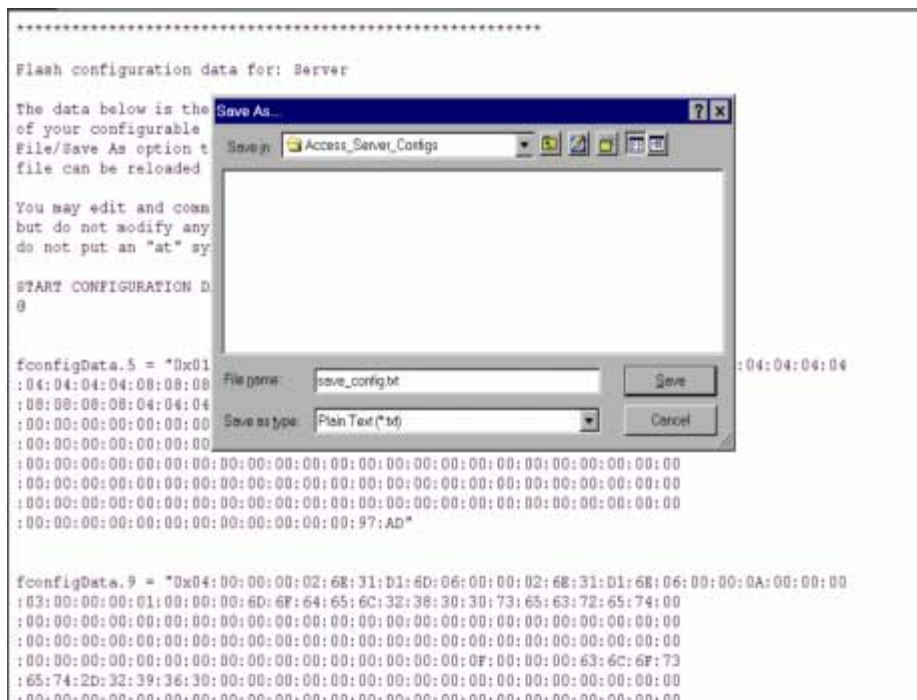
**********************************************************

Flash configuration data for: Server

The data below is the
of your configurable
File/Save As option t
file can be reloaded

You may edit and comm
but do not modify any
do not put an "at" sy

START CONFIGURATION D
@

fconfigData.5 = "0x01
:04:04:04:04:08:08:08
:08:08:08:08:04:04:04
:00:00:00:00:00:00:00
:00:00:00:00:00:00:00
:00:00:00:00:00:00:00:00:00:00:00:00:00:00:00:00:00:00:00:00:00:00:00:00:00
:00:00:00:00:00:00:00:00:00:00:00:00:00:00:00:00:00:00:00:00:00:00:00:00:00
:00:00:00:00:00:00:00:00:00:00:00:00:00:00:00:00:00:00:00:00:00:00:00:00:00
:00:00:00:00:00:00:00:00:00:00:00:00:00:00:97:AD"

:04:04:04:04

fconfigData.9 = "0x04:00:00:00:02:6E:31:D1:6D:06:00:00:02:6E:31:D1:6E:06:00:00:0A:00:00:00
:03:00:00:00:01:00:00:00:6D:6F:64:65:6C:32:38:30:30:73:65:63:72:65:74:00
:00:00:00:00:00:00:00:00:00:00:00:00:00:00:00:00:00:00:00:00:00:00:00:00:00
:00:00:00:00:00:00:00:00:00:00:00:00:00:00:00:00:00:00:00:00:00:00:00:00:00
:00:00:00:00:00:00:00:00:00:00:00:00:00:00:00:0F:00:00:00:63:6C:6F:73
:65:74:2D:32:39:36:30:00:00:00:00:00:00:00:00:00:00:00:00:00:00:00:00:00
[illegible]

Save As...
?
Save in: Access_Server_Configs
File name: save_config.txt
Save
Save as type: Plain Text (*.txt)
Cancel